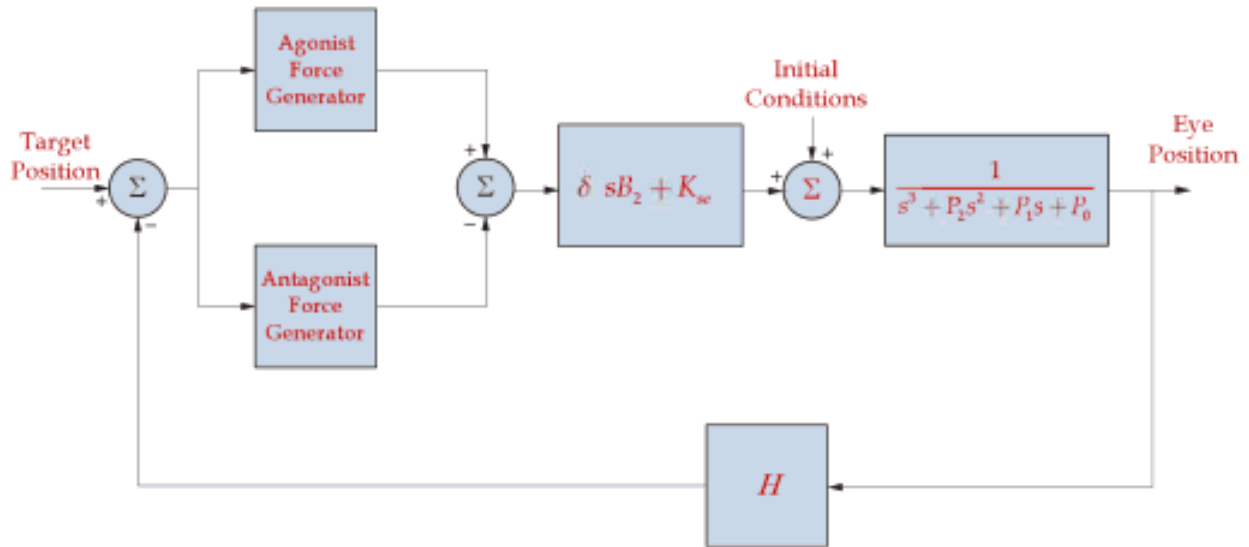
Agonist Force Generator

Target Position

+

$\Sigma$

−

Antagonist Force Generator

+

$\Sigma$

−

$\delta \; sB_2 + K_{se}$

Initial Conditions

+

+

$\Sigma$

$\frac{1}{s^3 + P_2 s^2 + P_1 s + P_0}$

Eye Position

$H$